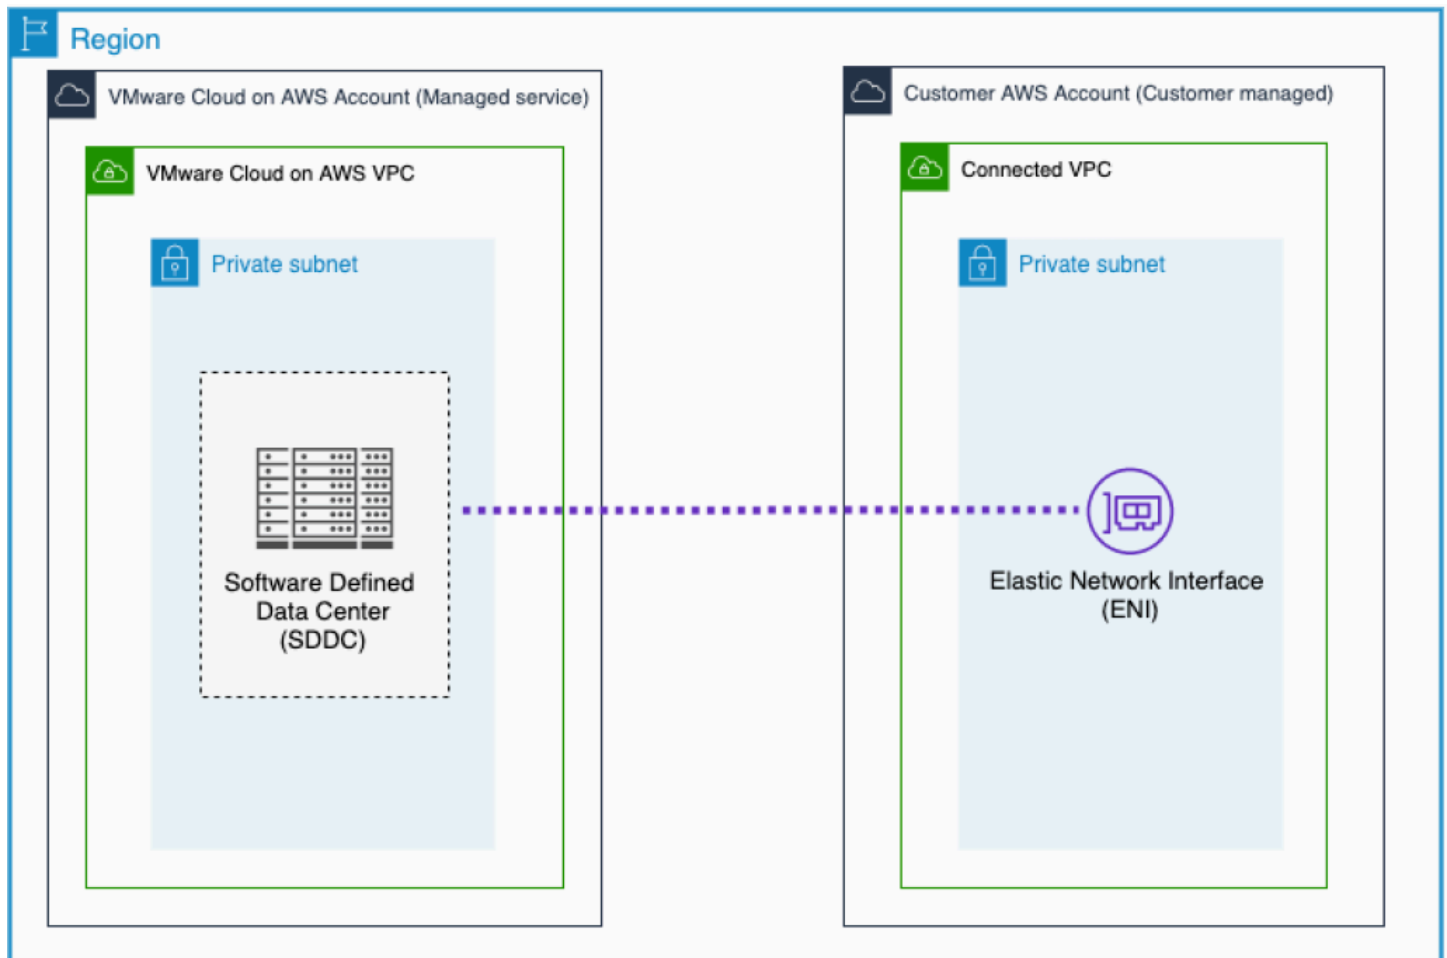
Region

VMware Cloud on AWS Account (Managed service)

VMware Cloud on AWS VPC

Private subnet

Software Defined Data Center (SDDC)

Customer AWS Account (Customer managed)

Connected VPC

Private subnet

Elastic Network Interface (ENI)